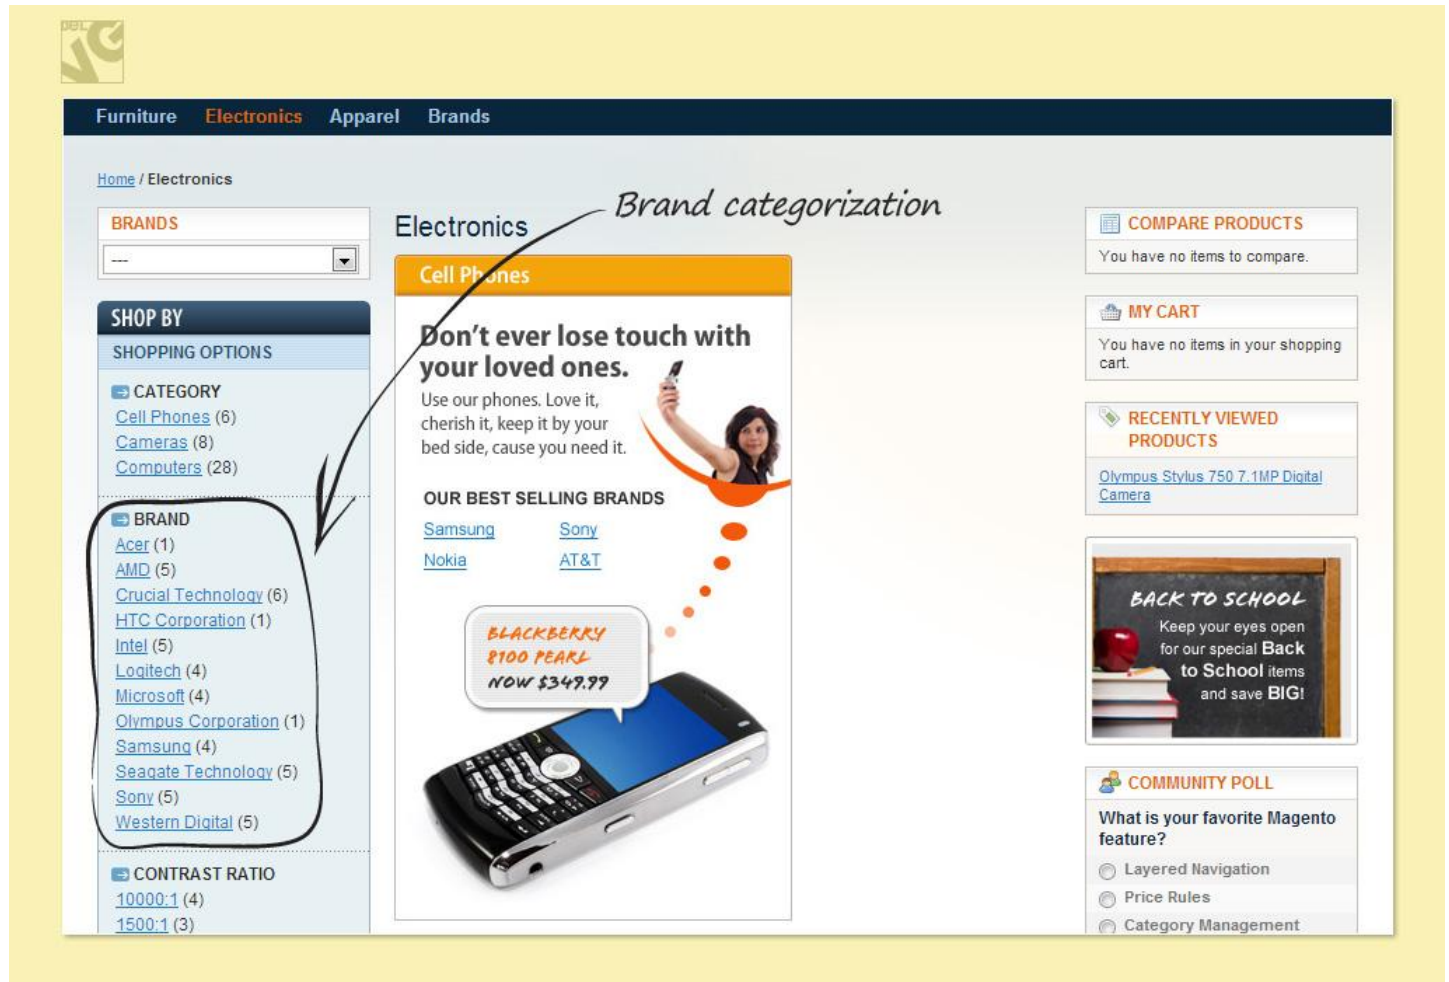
Furniture Electronics Apparel Brands

Home / Electronics

BRANDS

---

SHOP BY

SHOPPING OPTIONS

CATEGORY
Cell Phones (6)
Cameras (8)
Computers (28)

BRAND
Acer (1)
AMD (5)
Crucial Technology (6)
HTC Corporation (1)
Intel (5)
Logitech (4)
Microsoft (4)
Olympus Corporation (1)
Samsung (4)
Seagate Technology (5)
Sony (5)
Western Digital (5)

CONTRAST RATIO
10000:1 (4)
1500:1 (3)

Brand categorization

Electronics

Cell Phones

Don't ever lose touch with your loved ones.

Use our phones. Love it, cherish it, keep it by your bed side, cause you need it.

OUR BEST SELLING BRANDS
Samsung Sony
Nokia AT&T

BLACKBERRY 8100 PEARL NOW $349.99

COMPARE PRODUCTS
You have no items to compare.

MY CART
You have no items in your shopping cart.

RECENTLY VIEWED PRODUCTS
Olympus Stylus 750 7.1MP Digital Camera

BACK TO SCHOOL
Keep your eyes open for our special Back to School items and save BIG!

COMMUNITY POLL
What is your favorite Magento feature?
Layered Navigation
Price Rules
Category Management